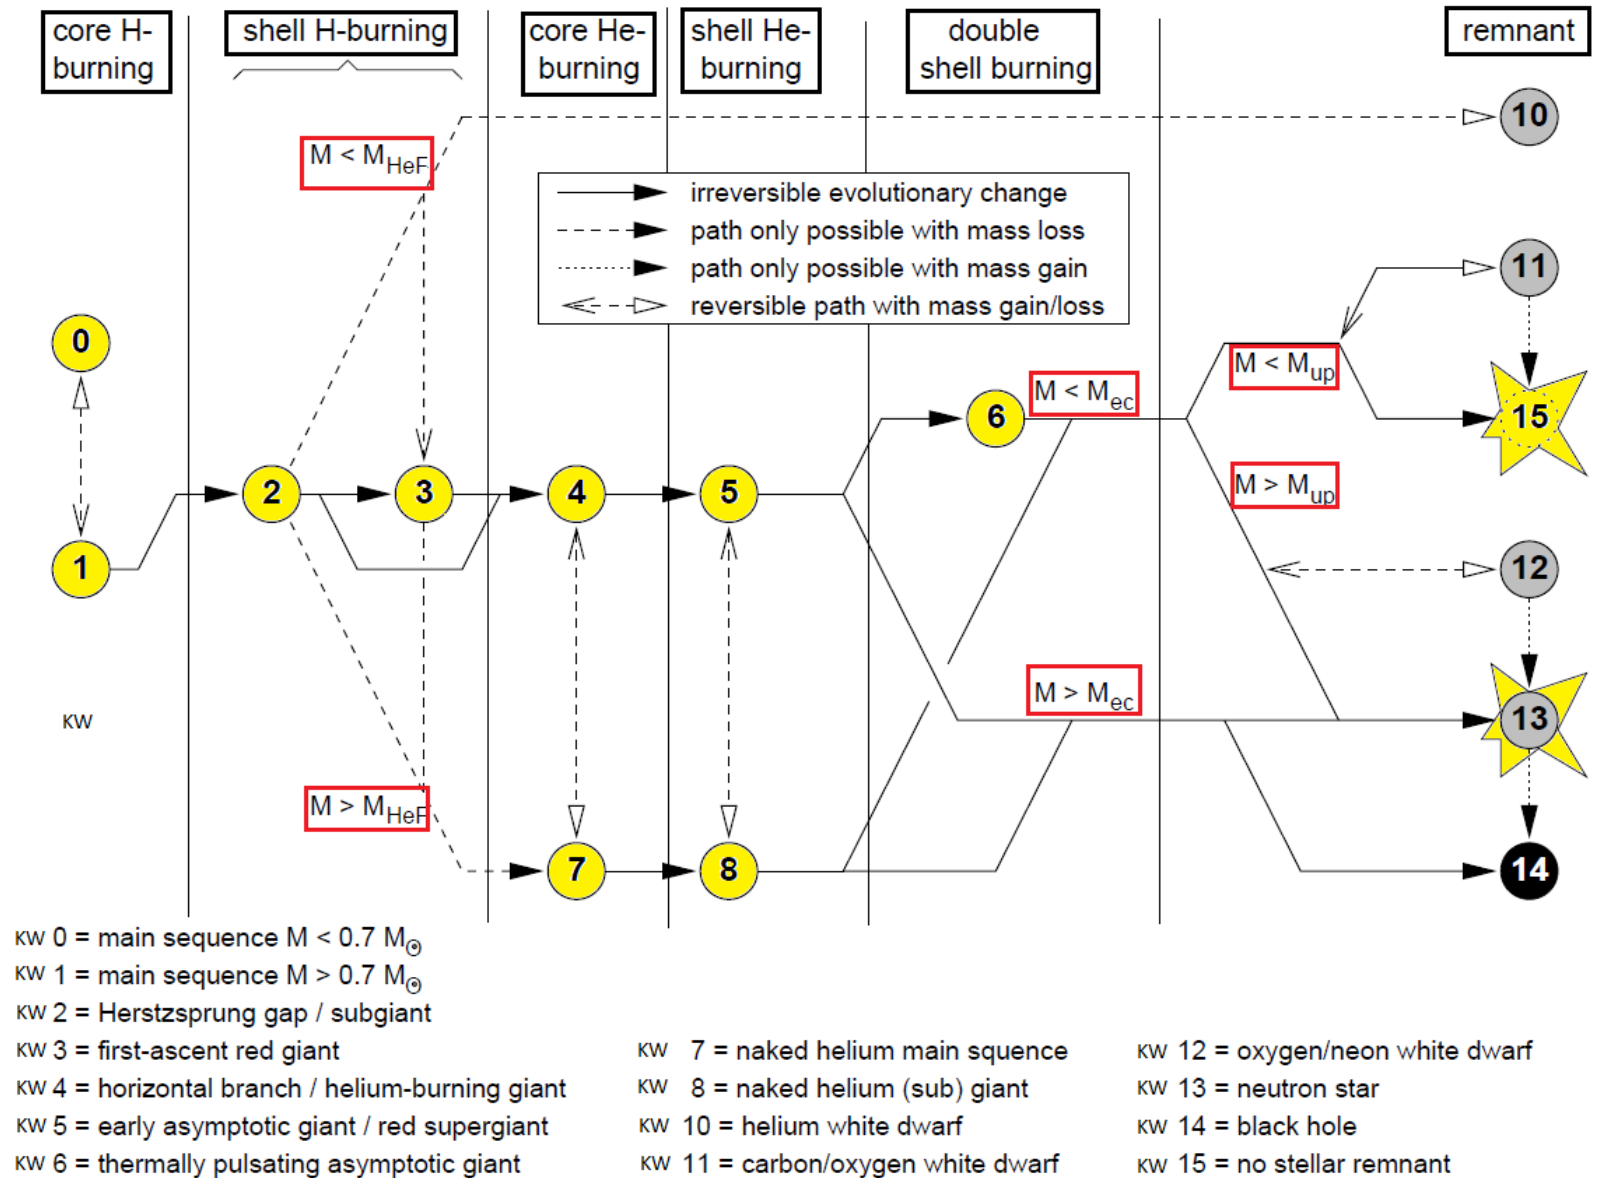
core H-burning

shell H-burning

core He-burning

shell He-burning

double shell burning

remnant

$M < M_{HeF}$

irreversible evolutionary change
path only possible with mass loss
path only possible with mass gain
reversible path with mass gain/loss

10

11

0

$M < M_{up}$

6

$M < M_{ec}$

15

2

3

4

5

$M > M_{up}$

1

12

KW

$M > M_{ec}$

13

$M > M_{HeF}$

7

8

14

KW 0 = main sequence $M < 0.7\ M_{\odot}$
KW 1 = main sequence $M > 0.7\ M_{\odot}$
KW 2 = Herstzsprung gap / subgiant
KW 3 = first-ascent red giant
KW 4 = horizontal branch / helium-burning giant
KW 5 = early asymptotic giant / red supergiant
KW 6 = thermally pulsating asymptotic giant

KW 7 = naked helium main squence
KW 8 = naked helium (sub) giant
KW 10 = helium white dwarf
KW 11 = carbon/oxygen white dwarf

KW 12 = oxygen/neon white dwarf
KW 13 = neutron star
KW 14 = black hole
KW 15 = no stellar remnant